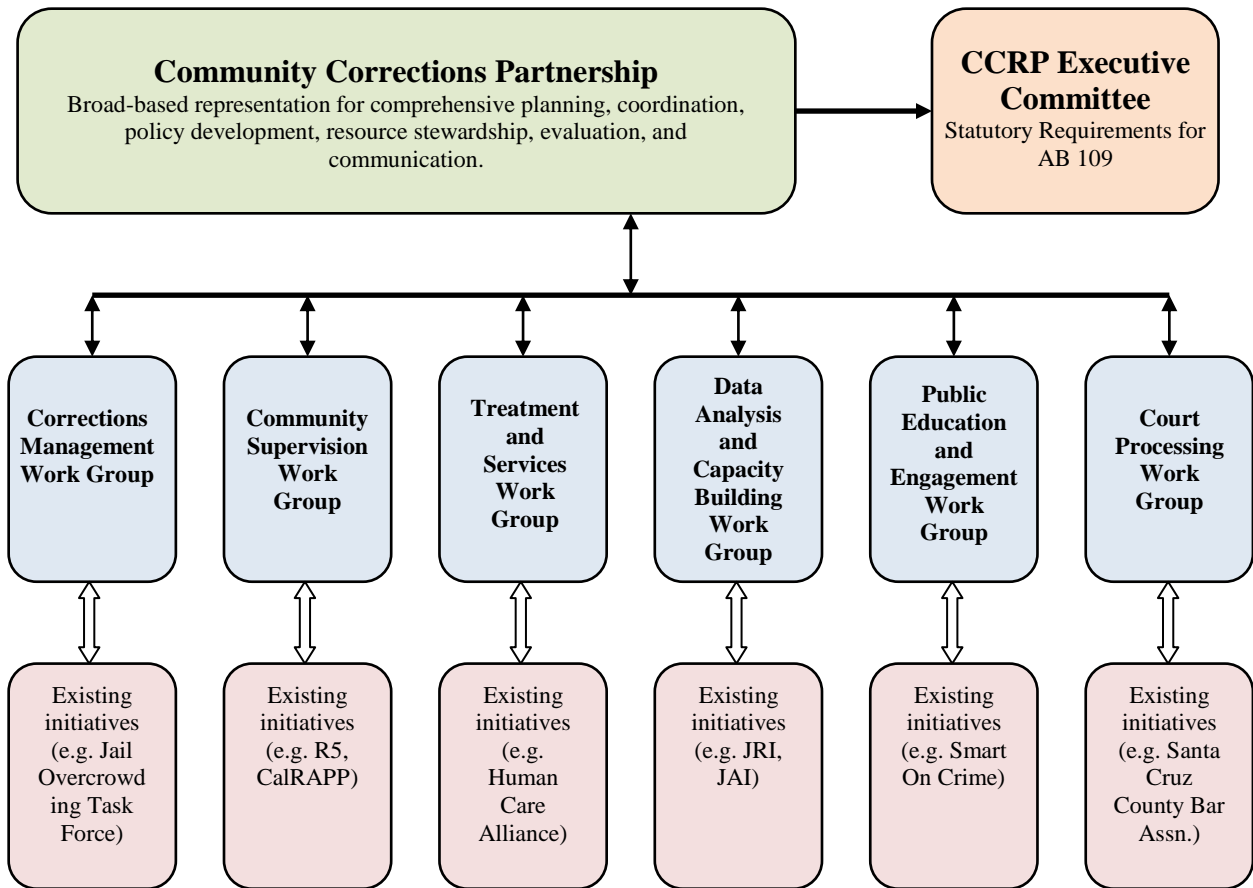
Community Corrections Partnership
Broad-based representation for comprehensive planning, coordination, policy development, resource stewardship, evaluation, and communication.

CCRP Executive Committee
Statutory Requirements for AB 109

Corrections Management Work Group

Community Supervision Work Group

Treatment and Services Work Group

Data Analysis and Capacity Building Work Group

Public Education and Engagement Work Group

Court Processing Work Group

Existing initiatives (e.g. Jail Overcrowding Task Force)

Existing initiatives (e.g. R5, CalRAPP)

Existing initiatives (e.g. Human Care Alliance)

Existing initiatives (e.g. JRI, JAI)

Existing initiatives (e.g. Smart On Crime)

Existing initiatives (e.g. Santa Cruz County Bar Assn.)